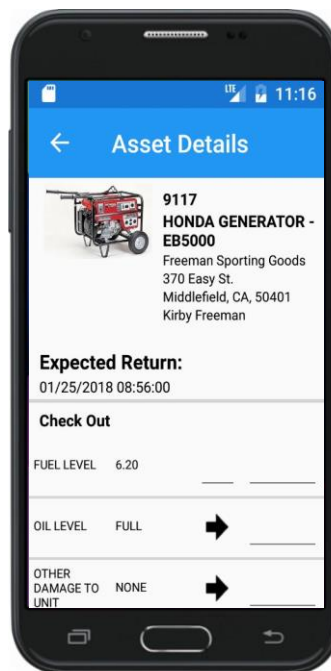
LTE 11:16

Asset Details

9117
HONDA GENERATOR - EB5000
Freeman Sporting Goods
370 Easy St.
Middlefield, CA, 50401
Kirby Freeman

Expected Return:
01/25/2018 08:56:00

Check Out

FUEL LEVEL 6.20

OIL LEVEL FULL

OTHER DAMAGE TO UNIT NONE